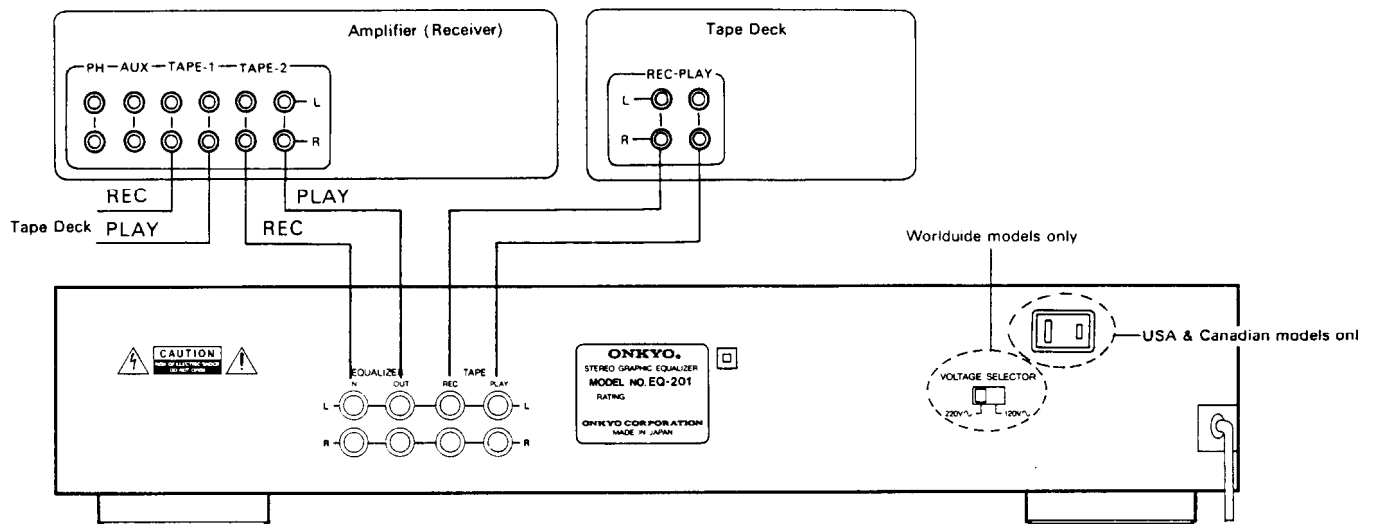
Amplifier (Receiver)

PH — AUX — TAPE-1 — TAPE-2

L

R

Tape Deck

REC-PLAY

L

R

REC

Tape Deck PLAY

PLAY

REC

Worlduide models only

CAUTION

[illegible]

EQUALIZER

IN

OUT

REC

TAPE

PLAY

L

L

R

R

ONKYO.

STEREO GRAPHIC EQUALIZER

MODEL NO. EQ-201

RATING

ONKYO CORPORATION

MADE IN JAPAN

USA & Canadian models onl

VOLTAGE SELECTOR

220V∿

120V∿